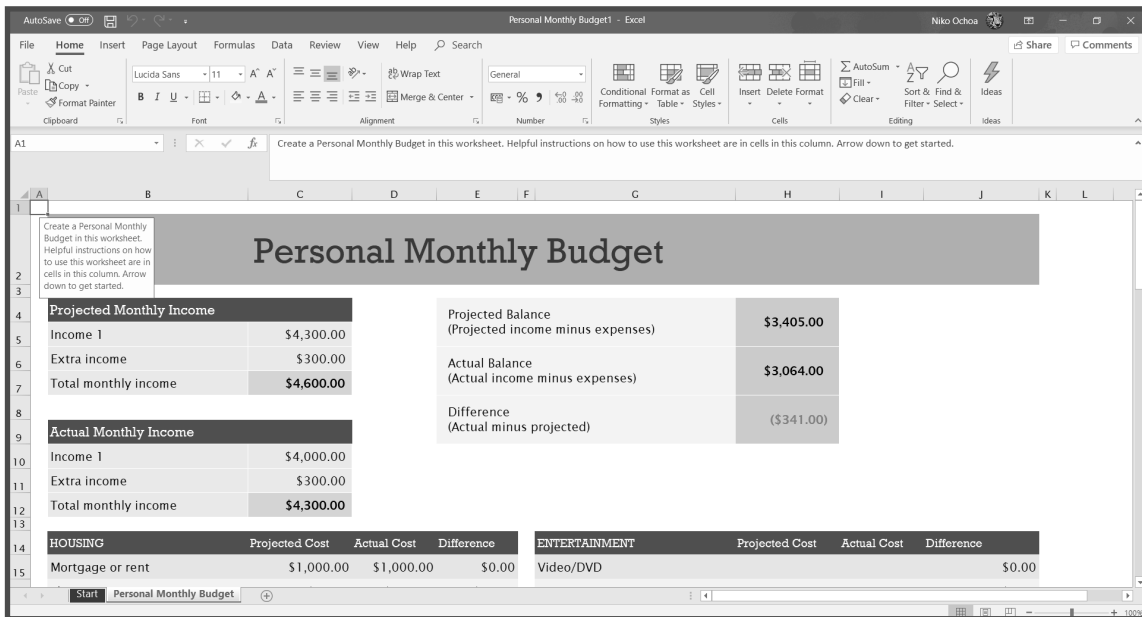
AutoSave Off
Personal Monthly Budget1 - Excel
Niko Ochoa

File Home Insert Page Layout Formulas Data Review View Help Search
Share Comments

Cut
Copy
Paste
Format Painter
Clipboard

Lucida Sans 11
B I U
Font

Wrap Text
Merge & Center
Alignment

General
Number

Conditional Formatting
Format as Table
Cell Styles
Styles

Insert Delete Format
Cells

AutoSum
Fill
Clear
Sort & Filter
Find & Select
Editing

Ideas
Ideas

A1
Create a Personal Monthly Budget in this worksheet. Helpful instructions on how to use this worksheet are in cells in this column. Arrow down to get started.

A B C D E F G H I J K L

Create a Personal Monthly Budget in this worksheet. Helpful instructions on how to use this worksheet are in cells in this column. Arrow down to get started.

Personal Monthly Budget

| Projected Monthly Income | |
|---|---|
| Income 1 | $4,300.00 |
| Extra income | $300.00 |
| Total monthly income | $4,600.00 |

| | |
|---|---|
| Projected Balance (Projected income minus expenses) | $3,405.00 |
| Actual Balance (Actual income minus expenses) | $3,064.00 |
| Difference (Actual minus projected) | ($341.00) |

| Actual Monthly Income | |
|---|---|
| Income 1 | $4,000.00 |
| Extra income | $300.00 |
| Total monthly income | $4,300.00 |

| HOUSING | Projected Cost | Actual Cost | Difference |
|---|---|---|---|
| Mortgage or rent | $1,000.00 | $1,000.00 | $0.00 |

| ENTERTAINMENT | Projected Cost | Actual Cost | Difference |
|---|---|---|---|
| Video/DVD | | | $0.00 |

Start Personal Monthly Budget
100%